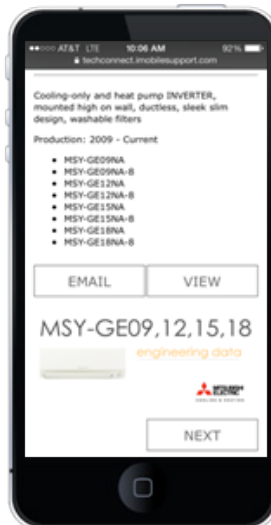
●●○○○ AT&T LTE 10:06 AM 92%
techconnect.imobilesupport.com

Cooling-only and heat pump INVERTER, mounted high on wall, ductless, sleek slim design, washable filters

Production: 2009 - Current

- MSY-GE09NA
- MSY-GE09NA-8
- MSY-GE12NA
- MSY-GE12NA-8
- MSY-GE15NA
- MSY-GE15NA-8
- MSY-GE18NA
- MSY-GE18NA-8

EMAIL

VIEW

MSY-GE09,12,15,18

engineering data

MITSUBISHI ELECTRIC
COOLING & HEATING

NEXT